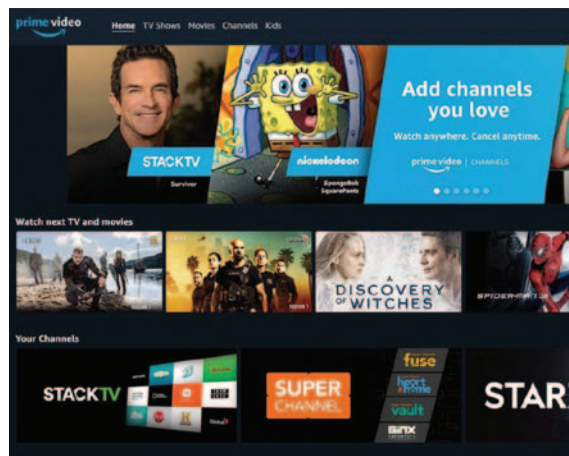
prime video Home TV Shows Movies Channels Kids

STACKTV Survivor

nickelodeon SpongeBob SquarePants

Add channels you love

Watch anywhere. Cancel anytime.

prime video | CHANNELS

Watch next TV and movies

A DISCOVERY OF WITCHES

SPIDER-MAN 2

Your Channels

STACKTV

SUPER CHANNEL

fuse

heart & home

vault

BINX

STAR